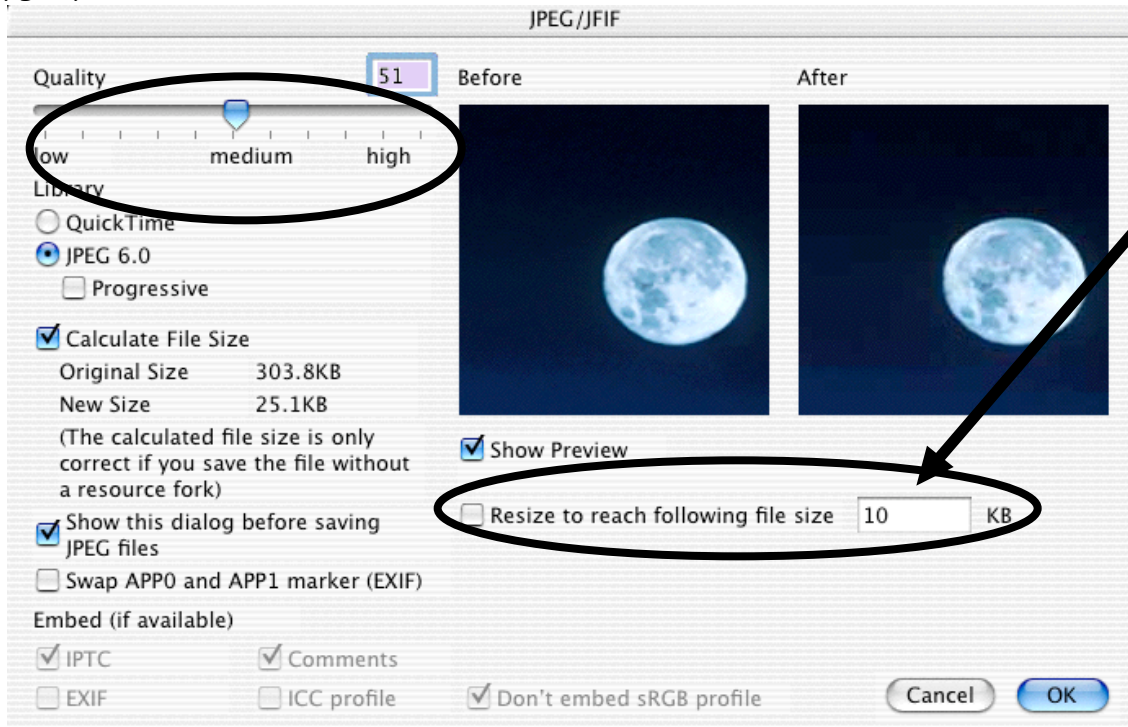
JPEG/JFIF

Quality 51

low medium high

Library

QuickTime

JPEG 6.0

Progressive

Calculate File Size

Original Size 303.8KB

New Size 25.1KB

(The calculated file size is only correct if you save the file without a resource fork)

Show this dialog before saving JPEG files

Swap APP0 and APP1 marker (EXIF)

Embed (if available)

IPTC

Comments

EXIF

ICC profile

Don't embed sRGB profile

Before

After

Show Preview

Resize to reach following file size 10 KB

Cancel

OK